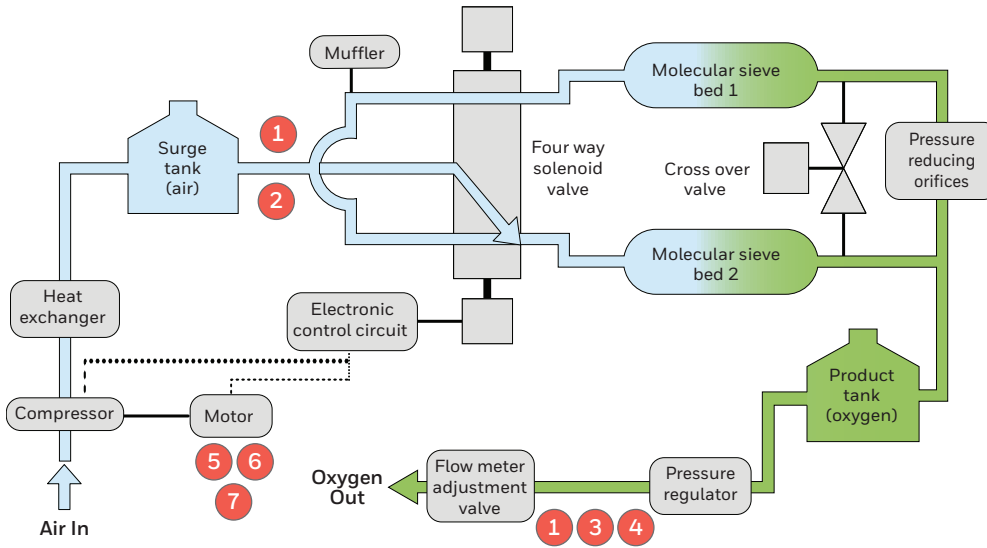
Muffler

Molecular sieve bed 1

1

Surge tank (air)

2

Four way solenoid valve

Cross over valve

Pressure reducing orifices

Molecular sieve bed 2

Heat exchanger

Electronic control circuit

Product tank (oxygen)

Compressor

Motor

5 6

7

Oxygen Out

Flow meter adjustment valve

Pressure regulator

1 3 4

Air In